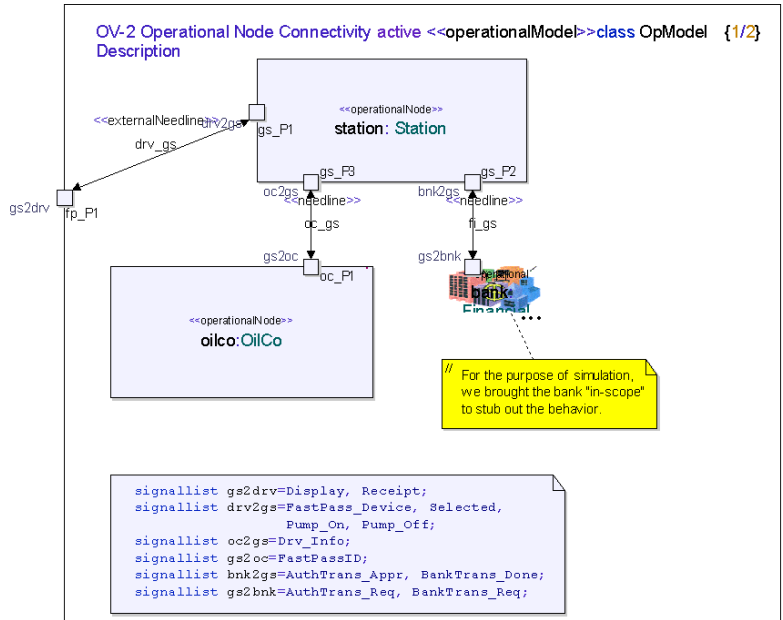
OV-2 Operational Node Connectivity active <<operationalModel>>class OpModel {1/2}
Description

<<externalNeedline>>
drv2gs
drv_gs
gs_P1
<<operationalNode>>
station: Station
gs_P3
gs_P2
oc2gs
bnk2gs
<<needline>>
<<needline>>
oc_gs
fi_gs
gs2drv
fp_P1
gs2oc
oc_P1
gs2bnk
<<operationalNode>>
oilco:OilCo
ational
bank:
Financial

For the purpose of simulation, we brought the bank "in-scope" to stub out the behavior.

signallist gs2drv=Display, Receipt;
signallist drv2gs=FastPass_Device, Selected,
Pump_On, Pump_Off;
signallist oc2gs=Drv_Info;
signallist gs2oc=FastPassID;
signallist bnk2gs=AuthTrans_Appr, BankTrans_Done;
signallist gs2bnk=AuthTrans_Req, BankTrans_Req;